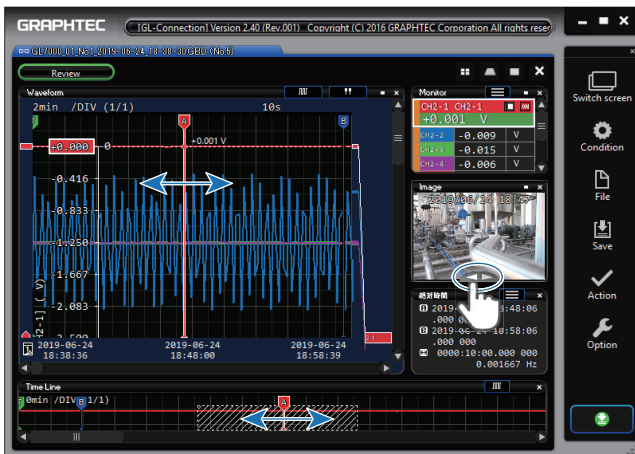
GRAPHTEC [GL-Connection] Version 2.40 (Rev.001) Copyright (C) 2016 GRAPHTEC Corporation All rights reser

GL7000 L1 No1 2019-06-24 18-38-30 GBD (No.6)

Review

Waveform

2min /DIV (1/1) 10s

A B

+0.000 0 +0.001 V

-0.416

-0.833

-1.250

-1.667

-2.083

-2.500

2-1] ( V)

2019-06-24 18:38:36

2019-06-24 18:48:00

2019-06-24 18:58:39

Monitor

CH2-1 CH2-1

+0.001 V

CH2-2 -0.009 V

CH2-3 -0.015 V

CH2-4 -0.006 V

Image

2019/06/24 18:27

絶対時間

A 2019-06-24 18:48:06 .000 000

B 2019-06-24 18:58:06 .000 000

0000:10:00.000 000

0.001667 Hz

Time Line

0min /DIV (1/1)

A

Switch screen

Condition

File

Save

Action

Option